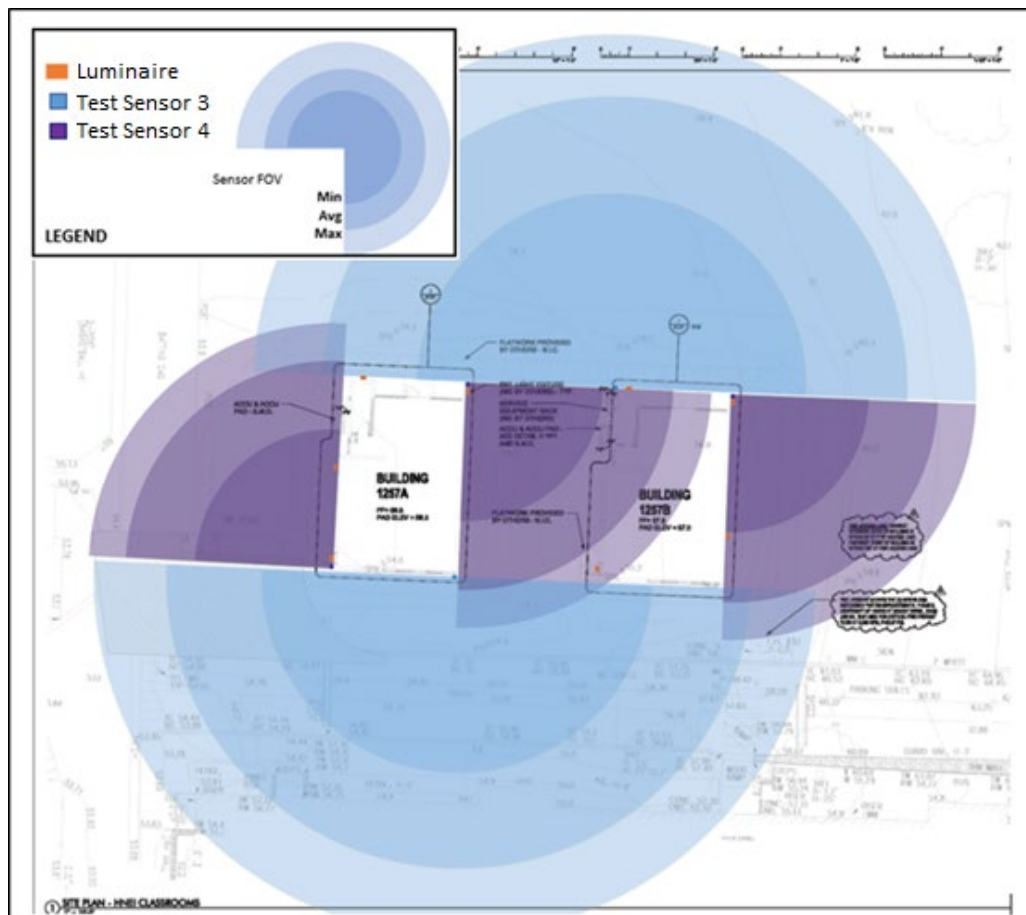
Luminaire
Test Sensor 3
Test Sensor 4
Sensor FOV
Min
Avg
Max
LEGEND

FLATWORK PROVIDED BY OTHERS - N.I.C.

BUILDING 1257A

BUILDING 1257B

FLATWORK PROVIDED BY OTHERS - N.I.C.

SITE PLAN - HNEI CLASSROOMS